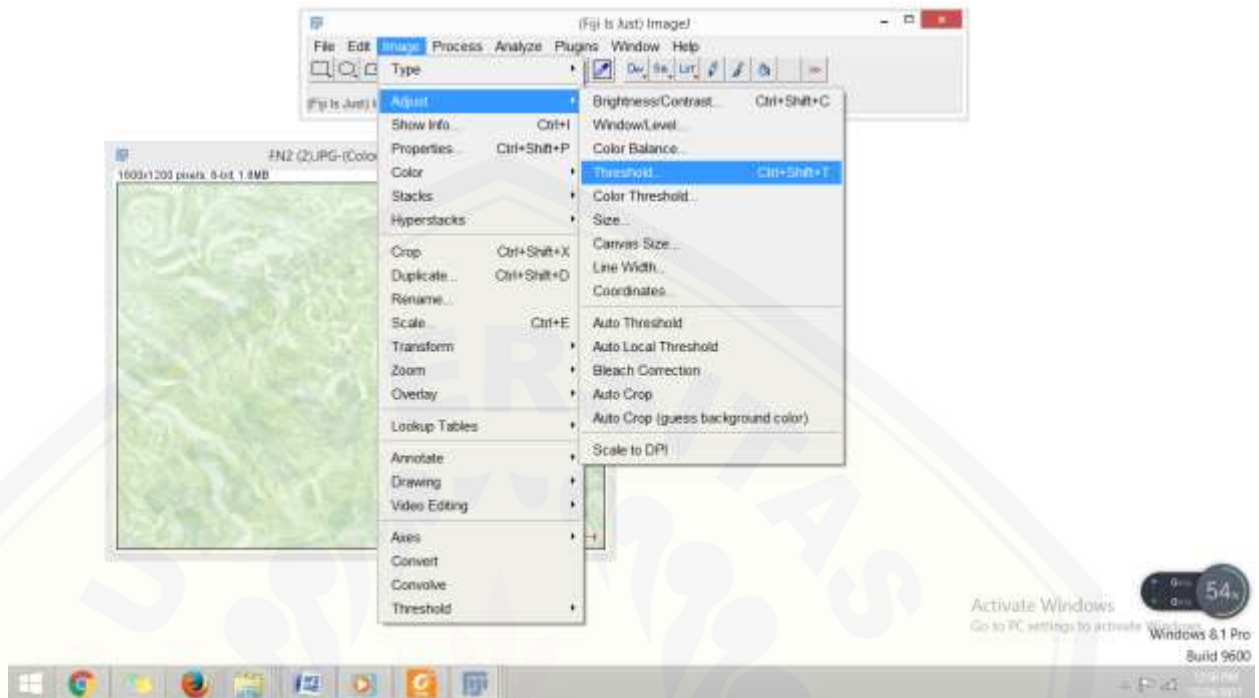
(Fiji Is Just) ImageJ

File Edit Image Process Analyze Plugins Window Help

Dev Stk LUT

(Fiji Is Just) I

FN2 (2).JPG-(Color

1600x1200 pixels; 8-bit; 1.8MB

Type
Adjust
Show Info... Ctrl+I
Properties... Ctrl+Shift+P
Color
Stacks
Hyperstacks
Crop Ctrl+Shift+X
Duplicate... Ctrl+Shift+D
Rename...
Scale... Ctrl+E
Transform
Zoom
Overlay
Lookup Tables
Annotate
Drawing
Video Editing
Axes
Convert
Convolve
Threshold

Brightness/Contrast... Ctrl+Shift+C
Window/Level...
Color Balance...
Threshold... Ctrl+Shift+T
Color Threshold...
Size...
Canvas Size...
Line Width...
Coordinates...
Auto Threshold
Auto Local Threshold
Bleach Correction
Auto Crop
Auto Crop (guess background color)
Scale to DPI

54

Activate Windows
Go to PC settings to activate Windows.
Windows 8.1 Pro
Build 9600
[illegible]